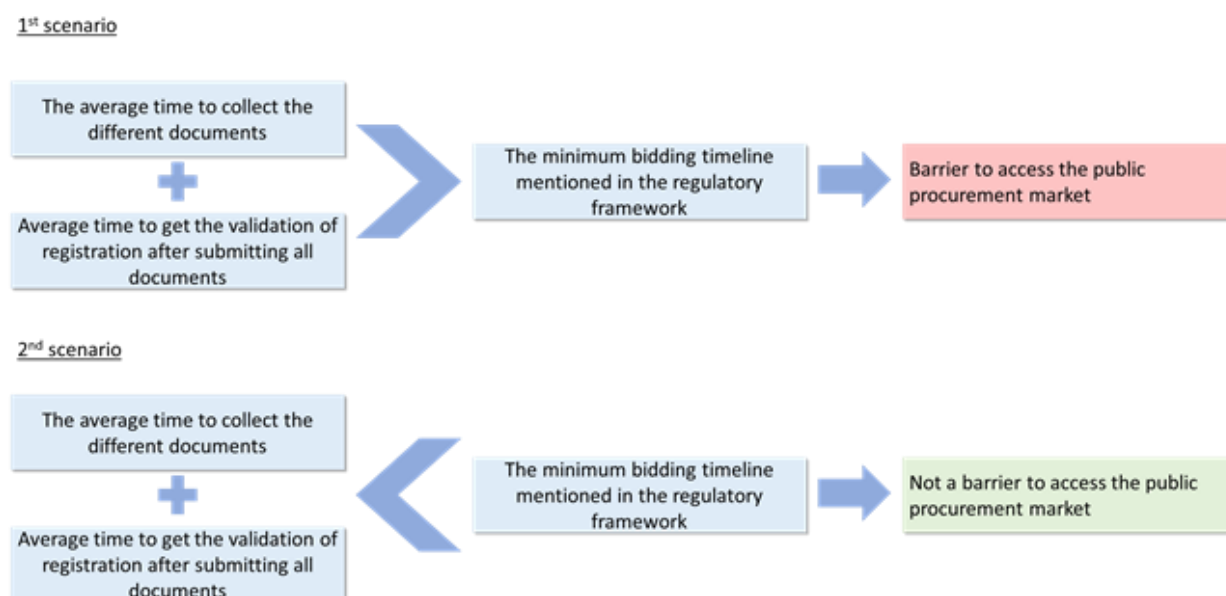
1$^{st}$ scenario

The average time to collect the different documents

Average time to get the validation of registration after submitting all documents

The minimum bidding timeline mentioned in the regulatory framework

Barrier to access the public procurement market

2$^{nd}$ scenario

The average time to collect the different documents

Average time to get the validation of registration after submitting all documents

The minimum bidding timeline mentioned in the regulatory framework

Not a barrier to access the public procurement market